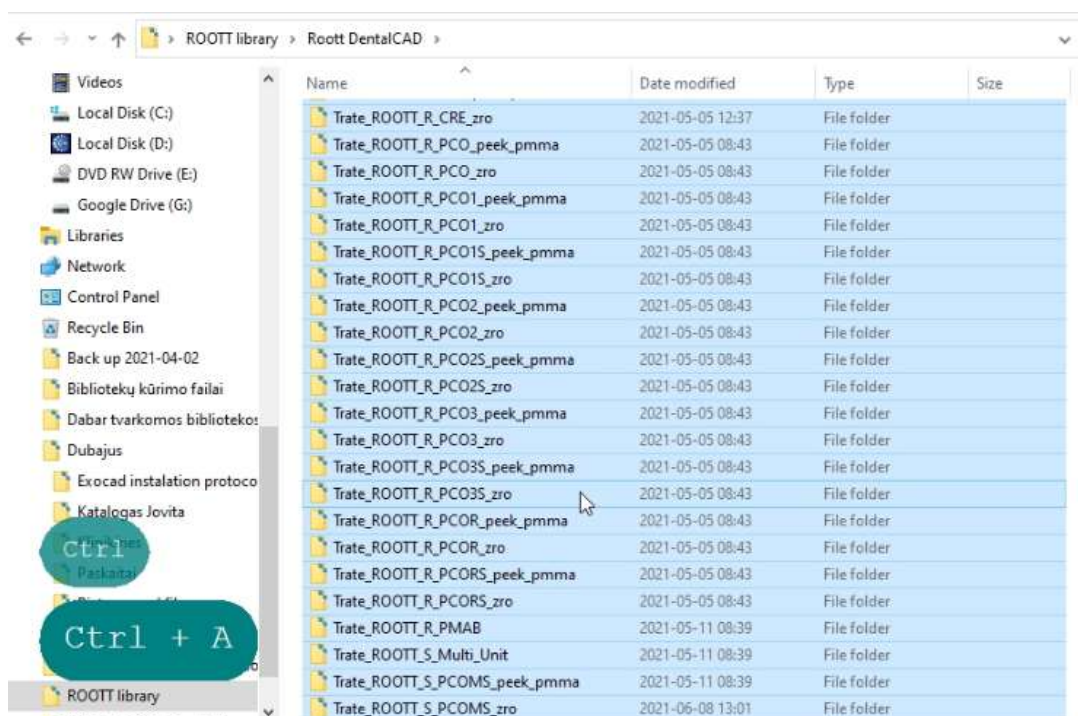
ROOTT library > Roott DentalCAD >

Videos
Local Disk (C:)
Local Disk (D:)
DVD RW Drive (E:)
Google Drive (G:)
Libraries
Network
Control Panel
Recycle Bin
Back up 2021-04-02
Bibliotekų kūrimo failai
Dabar tvarkomos bibliotekos
Dubajus
Exocad instalation protoco
Katalogas Jovita
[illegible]
Paskaitai
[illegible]
ROOTT library

Ctrl

Ctrl + A

| Name | Date modified | Type | Size |
|---|---|---|---|
| Trate_ROOTT_R_CRE_zro | 2021-05-05 12:37 | File folder | |
| Trate_ROOTT_R_PCO_peek_pmma | 2021-05-05 08:43 | File folder | |
| Trate_ROOTT_R_PCO_zro | 2021-05-05 08:43 | File folder | |
| Trate_ROOTT_R_PCO1_peek_pmma | 2021-05-05 08:43 | File folder | |
| Trate_ROOTT_R_PCO1_zro | 2021-05-05 08:43 | File folder | |
| Trate_ROOTT_R_PCO1S_peek_pmma | 2021-05-05 08:43 | File folder | |
| Trate_ROOTT_R_PCO1S_zro | 2021-05-05 08:43 | File folder | |
| Trate_ROOTT_R_PCO2_peek_pmma | 2021-05-05 08:43 | File folder | |
| Trate_ROOTT_R_PCO2_zro | 2021-05-05 08:43 | File folder | |
| Trate_ROOTT_R_PCO2S_peek_pmma | 2021-05-05 08:43 | File folder | |
| Trate_ROOTT_R_PCO2S_zro | 2021-05-05 08:43 | File folder | |
| Trate_ROOTT_R_PCO3_peek_pmma | 2021-05-05 08:43 | File folder | |
| Trate_ROOTT_R_PCO3_zro | 2021-05-05 08:43 | File folder | |
| Trate_ROOTT_R_PCO3S_peek_pmma | 2021-05-05 08:43 | File folder | |
| Trate_ROOTT_R_PCO3S_zro | 2021-05-05 08:43 | File folder | |
| Trate_ROOTT_R_PCOR_peek_pmma | 2021-05-05 08:43 | File folder | |
| Trate_ROOTT_R_PCOR_zro | 2021-05-05 08:43 | File folder | |
| Trate_ROOTT_R_PCORS_peek_pmma | 2021-05-05 08:43 | File folder | |
| Trate_ROOTT_R_PCORS_zro | 2021-05-05 08:43 | File folder | |
| Trate_ROOTT_R_PMAB | 2021-05-11 08:39 | File folder | |
| Trate_ROOTT_S_Multi_Unit | 2021-05-11 08:39 | File folder | |
| Trate_ROOTT_S_PCOMS_peek_pmma | 2021-05-11 08:39 | File folder | |
| Trate_ROOTT_S_PCOMS_zro | 2021-06-08 13:01 | File folder | |